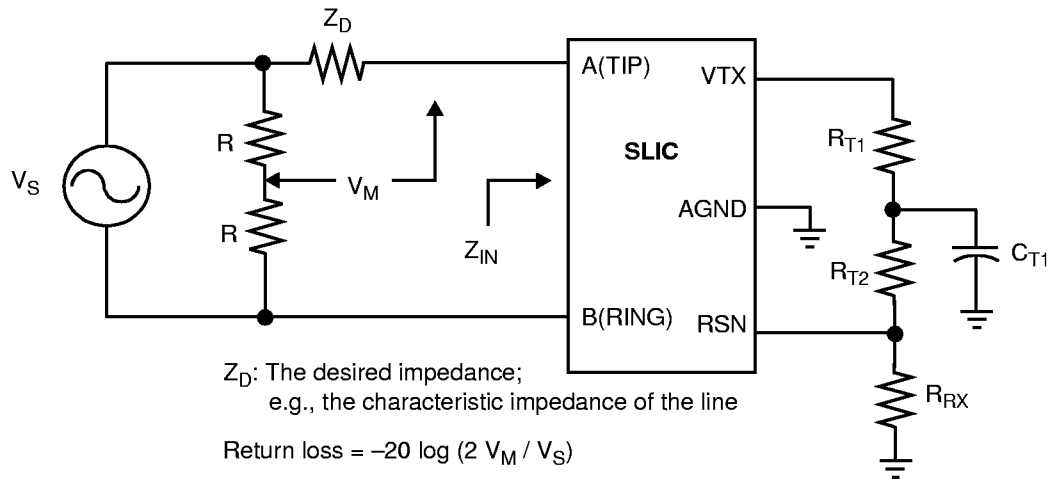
$Z_D$

$V_S$

R

R

$V_M$

$Z_{IN}$

A(TIP)

VTX

SLIC

AGND

B(RING)

RSN

$R_{T1}$

$R_{T2}$

$C_{T1}$

$R_{RX}$

$Z_D$: The desired impedance;
e.g., the characteristic impedance of the line

Return loss = –20 log (2 $V_M$ / $V_S$)